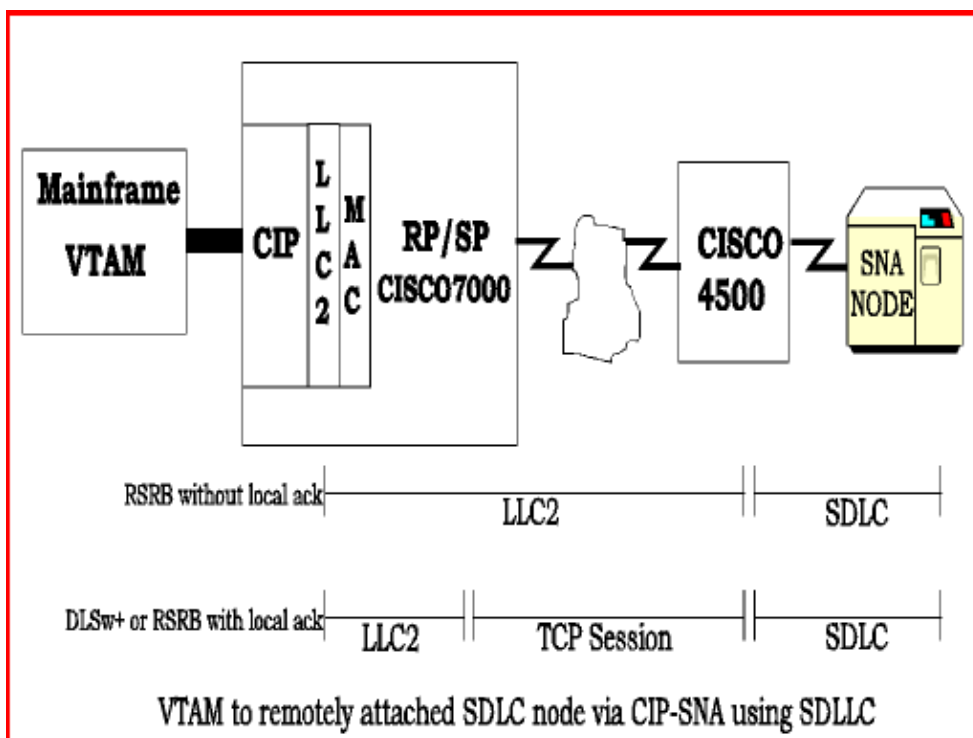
Mainframe VTAM

CIP

LLC2

MAC

RP/SP CISCO7000

CISCO 4500

SNA NODE

RSRB without local ack

LLC2

SDLC

DLSw+ or RSRB with local ack

LLC2

TCP Session

SDLC

VTAM to remotely attached SDLC node via CIP-SNA using SDLLC